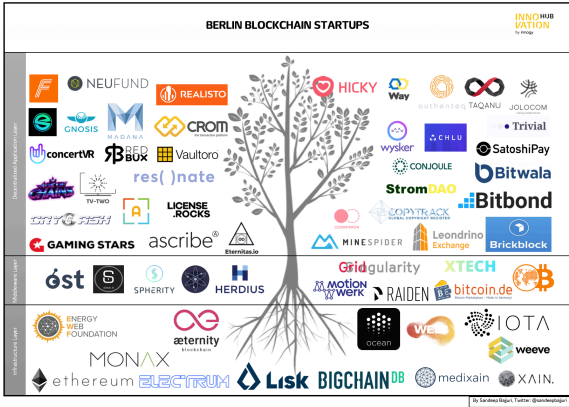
BERLIN BLOCKCHAIN STARTUPS

INNO HUB VATION by innogy

Decentralized Application Layer

NEUFUND
REALISTO
HICKY
Way
authenteq
TAQANU
JOLOCOM
GNOSIS
MADANA
CROM
wysker
CHLU
Trivial
concertVR
RED BUX
Vaultoro
CONJOULE
SatoshiPay
TV-TWO
res( )nate
StromDAO
Bitwala
LICENSE.ROCKS
COPYTRACK
Bitbond
GAMING STARS
ascribe
Eteritas.io
MINESPIDER
Leondrino Exchange
Brickblock

Middleware Layer

ōst
SPHERITY
HERDIUS
Grid Singularity
motion werk
RAIDEN
XTECH
bitcoin.de

Infrastructure Layer

ENERGY WEB FOUNDATION
æternity
ocean
IOTA
MONAX
weeve
ethereum
ELECTRUM
Lisk
BIGCHAINDB
medixain
XAIN.

By Sandeep Bagiari, Twitter: @sandeepbagiari